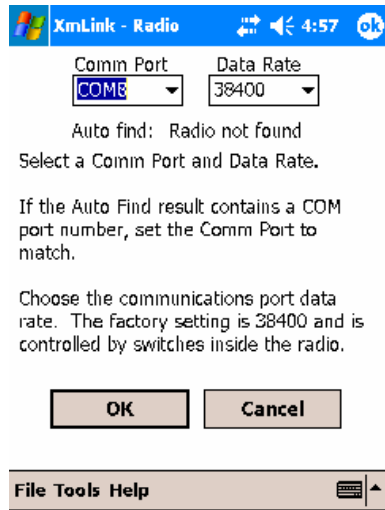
XmLink - Radio 4:57 ok

Comm Port
COM8

Data Rate
38400

Auto find: Radio not found

Select a Comm Port and Data Rate.

If the Auto Find result contains a COM port number, set the Comm Port to match.

Choose the communications port data rate. The factory setting is 38400 and is controlled by switches inside the radio.

OK

Cancel

File Tools Help